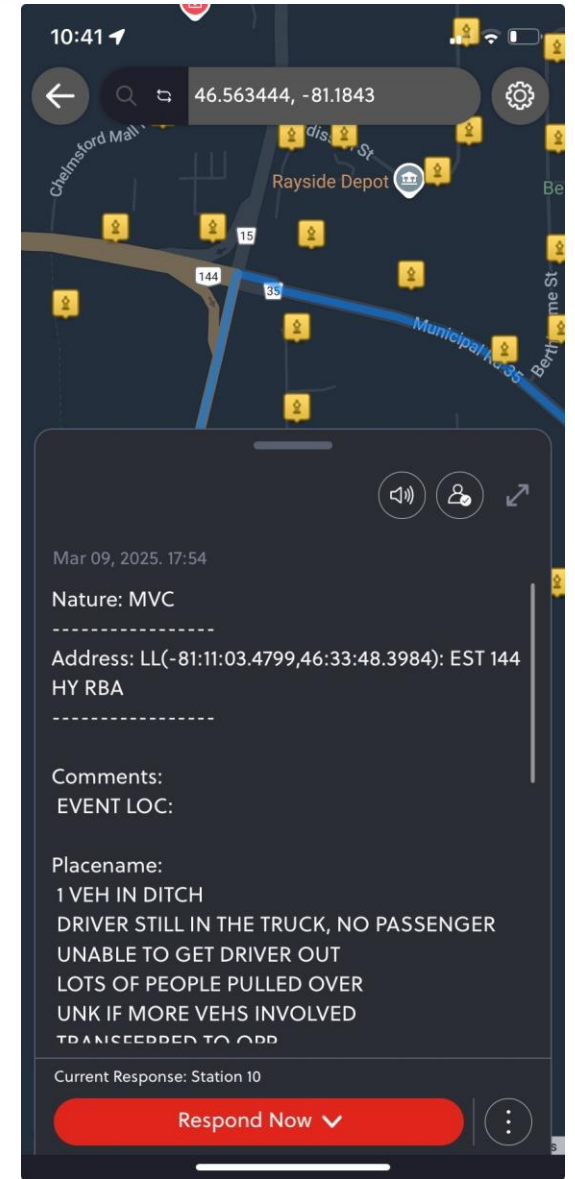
10:41

46.563444, -81.1843

Chelmsford Mall

Rayside Depot

15

144

35

Municipal Rd 35

Berthiaume St

Be

Mar 09, 2025. 17:54

Nature: MVC

-----------------

Address: LL(-81:11:03.4799,46:33:48.3984): EST 144 HY RBA

-----------------

Comments:
EVENT LOC:

Placename:
1 VEH IN DITCH
DRIVER STILL IN THE TRUCK, NO PASSENGER
UNABLE TO GET DRIVER OUT
LOTS OF PEOPLE PULLED OVER
UNK IF MORE VEHS INVOLVED
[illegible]

Current Response: Station 10

Respond Now